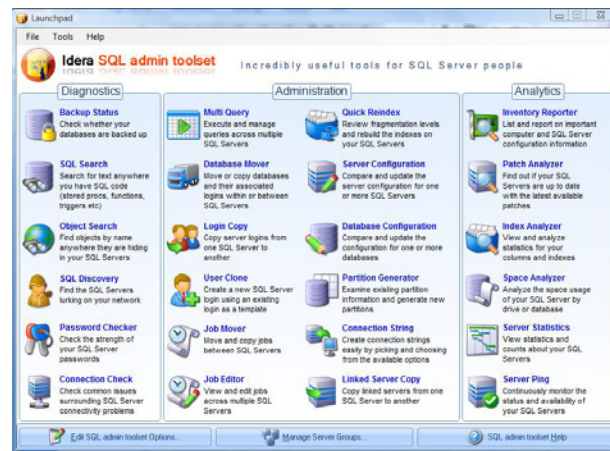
Launchpad

File Tools Help

Idera SQL admin toolset

Incredibly useful tools for SQL Server people

Diagnostics

Backup Status
Check whether your databases are backed up

SQL Search
Search for text anywhere you have SQL code (stored procs, functions, triggers etc)

Object Search
Find objects by name anywhere they are hiding in your SQL Servers

SQL Discovery
Find the SQL Servers lurking on your network

Password Checker
Check the strength of your SQL Server passwords

Connection Check
Check common issues surrounding SQL Server connectivity problems

Administration

Multi Query
Execute and manage queries across multiple SQL Servers

Database Mover
Move or copy databases and their associated logins within or between SQL Servers

Login Copy
Copy server logins from one SQL Server to another

User Clone
Create a new SQL Server login using an existing login as a template

Job Mover
Move and copy jobs between SQL Servers

Job Editor
View and edit jobs across multiple SQL Servers

Quick Reindex
Review fragmentation levels and rebuild the indexes on your SQL Servers

Server Configuration
Compare and update the server configuration for one or more SQL Servers

Database Configuration
Compare and update the configuration for one or more databases

Partition Generator
Examine existing partition information and generate new partitions

Connection String
Create connection strings easily by picking and choosing from the available options

Linked Server Copy
Copy linked servers from one SQL Server to another

Analytics

Inventory Reporter
List and report on important computer and SQL Server configuration information

Patch Analyzer
Find out if your SQL Servers are up to date with the latest available patches

Index Analyzer
View and analyze statistics for your columns and indexes

Space Analyzer
Analyze the space usage of your SQL Server by drive or database

Server Statistics
View statistics and counts about your SQL Servers

Server Ping
Continuously monitor the status and availability of your SQL Servers

Edit SQL admin toolset Options...

Manage Server Groups...

SQL admin toolset Help